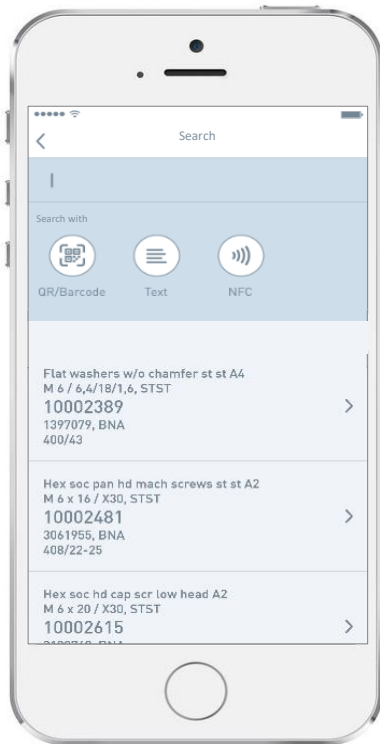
Search

Search with

QR/Barcode Text NFC

Flat washers w/o chamfer st st A4
M 6 / 6,4/18/1,6, STST
10002389
1397079, BNA
400/43

Hex soc pan hd mach screws st st A2
M 6 x 16 / X30, STST
10002481
3061955, BNA
408/22-25

Hex soc hd cap scr low head A2
M 6 x 20 / X30, STST
10002615
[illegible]